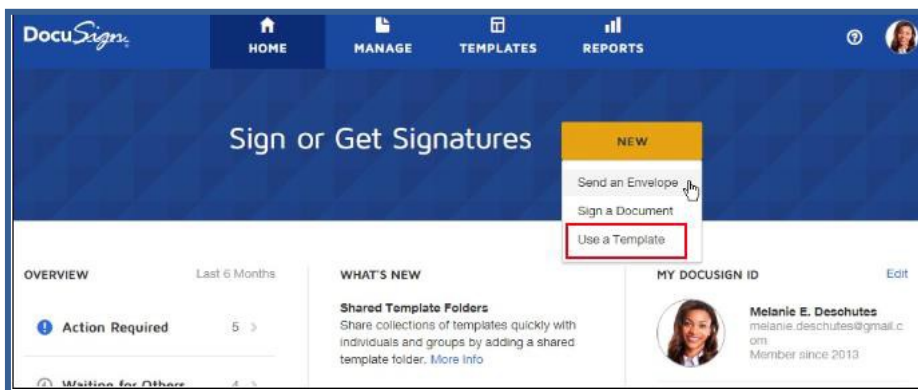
DocuSign

HOME

MANAGE

TEMPLATES

REPORTS

Sign or Get Signatures

NEW

Send an Envelope

Sign a Document

Use a Template

OVERVIEW

Last 6 Months

Action Required

5

Waiting for Others

4

WHAT'S NEW

Shared Template Folders

Share collections of templates quickly with individuals and groups by adding a shared template folder. More info

MY DOCUSIGN ID

Edit

Melanie E. Deschutes

melanie.deschutes@gmail.com

Member since 2013